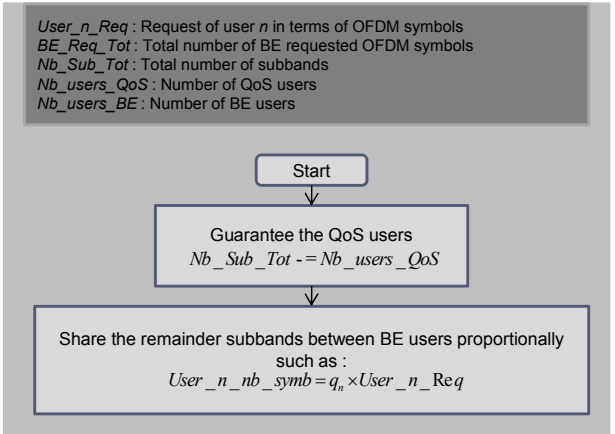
*User_n_Req* : Request of user *n* in terms of OFDM symbols
*BE_Req_Tot* : Total number of BE requested OFDM symbols
*Nb_Sub_Tot* : Total number of subbands
*Nb_users_QoS* : Number of QoS users
*Nb_users_BE* : Number of BE users

Start

Guarantee the QoS users
$Nb\_Sub\_Tot -= Nb\_users\_QoS$

Share the remainder subbands between BE users proportionally such as :
$User\_n\_nb\_symb = q_n \times User\_n\_\mathrm{Re}q$